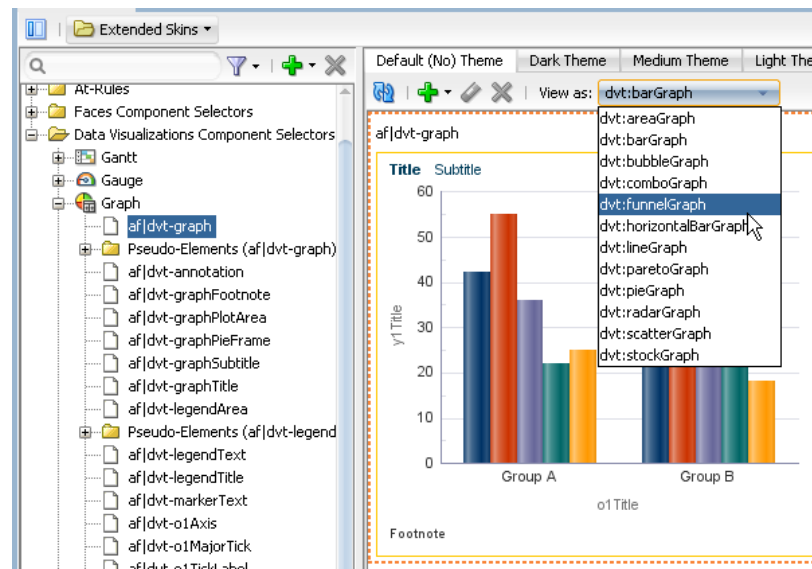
Extended Skins

At-Rules
Faces Component Selectors
Data Visualizations Component Selectors
Gantt
Gauge
Graph
af|dvt-graph
Pseudo-Elements (af|dvt-graph)
af|dvt-annotation
af|dvt-graphFootnote
af|dvt-graphPlotArea
af|dvt-graphPieFrame
af|dvt-graphSubtitle
af|dvt-graphTitle
af|dvt-legendArea
Pseudo-Elements (af|dvt-legend
af|dvt-legendText
af|dvt-legendTitle
af|dvt-markerText
af|dvt-o1Axis
af|dvt-o1MajorTick
af|dvt-o1TickLabel

Default (No) Theme | Dark Theme | Medium Theme | Light The

View as: dvt:barGraph

dvt:areaGraph
dvt:barGraph
dvt:bubbleGraph
dvt:comboGraph
dvt:funnelGraph
dvt:horizontalBarGraph
dvt:lineGraph
dvt:paretoGraph
dvt:pieGraph
dvt:radarGraph
dvt:scatterGraph
dvt:stockGraph

af|dvt-graph

Title Subtitle

60
50
40
30
20
10
0

y1Title

Group A
Group B
o1Title

Footnote